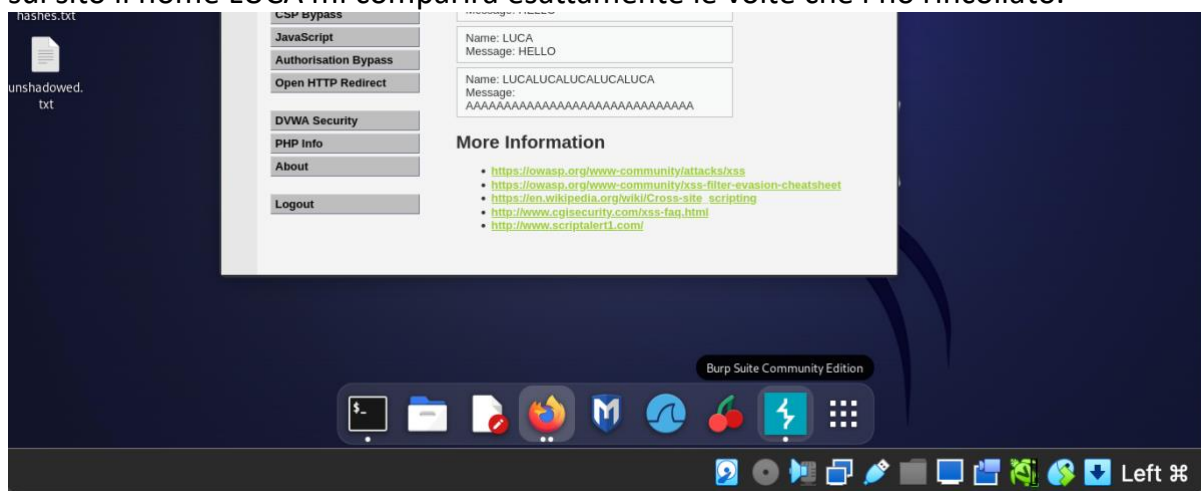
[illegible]
hashes.txt
unshadowed.txt
CSP Bypass
JavaScript
Authorisation Bypass
Open HTTP Redirect
DVWA Security
PHP Info
About
Logout
Message: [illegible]
Name: LUCA
Message: HELLO
Name: LUCALUCALUCALUCALUCA
Message: AAAAAAAAAAAAAAAAAAAAAAAAAAAAAA

More Information

- https://owasp.org/www-community/attacks/xss
- https://owasp.org/www-community/xss-filter-evasion-cheatsheet
- https://en.wikipedia.org/wiki/Cross-site_scripting
- http://www.cgisecurity.com/xss-faq.html
- http://www.scriptalert1.com/

Burp Suite Community Edition
Left ⌘